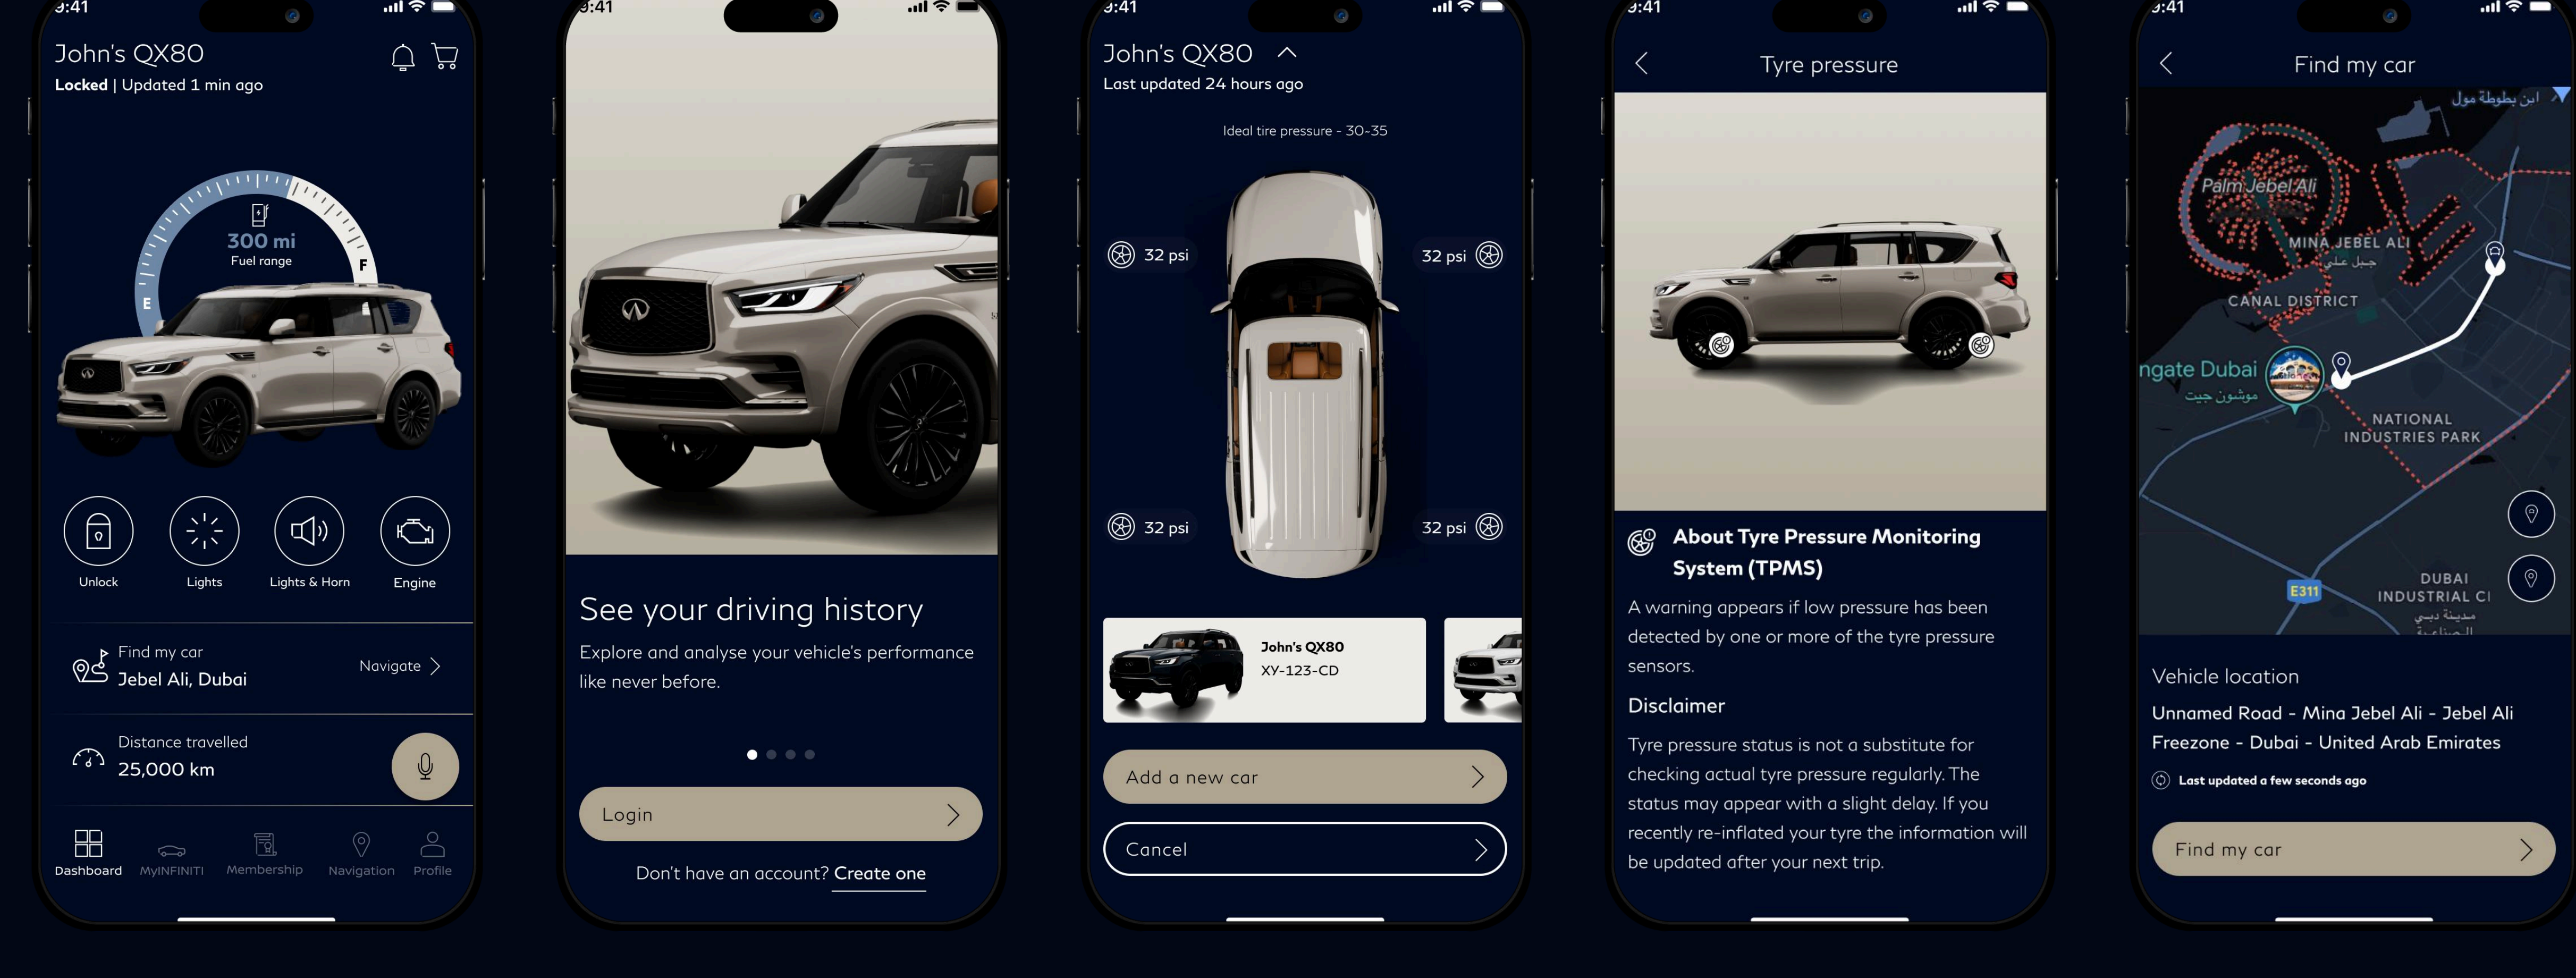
9:41

John's QX80

Locked | Updated 1 min ago

300 mi
Fuel range

E F

Unlock
Lights
Lights & Horn
Engine

Find my car
Jebel Ali, Dubai
Navigate

Distance travelled
25,000 km

Dashboard
MyINFINITI
Membership
Navigation
Profile

9:41

See your driving history

Explore and analyse your vehicle's performance like never before.

Login

Don't have an account? Create one

9:41

John's QX80
Last updated 24 hours ago

Ideal tire pressure - 30-35

32 psi
32 psi
32 psi
32 psi

John's QX80
XY-123-CD

Add a new car

Cancel

9:41

Tyre pressure

About Tyre Pressure Monitoring System (TPMS)

A warning appears if low pressure has been detected by one or more of the tyre pressure sensors.

Disclaimer

Tyre pressure status is not a substitute for checking actual tyre pressure regularly. The status may appear with a slight delay. If you recently re-inflated your tyre the information will be updated after your next trip.

9:41

Find my car

ابن بطوطة مول
Palm Jebel Ali
MINA JEBEL ALI
جبل علي
CANAL DISTRICT
ngate Dubai
موشن جيت
NATIONAL INDUSTRIES PARK
E311
DUBAI INDUSTRIAL CI
مدينة دبي الصناعية

Vehicle location

Unnamed Road - Mina Jebel Ali - Jebel Ali Freezone - Dubai - United Arab Emirates

Last updated a few seconds ago

Find my car